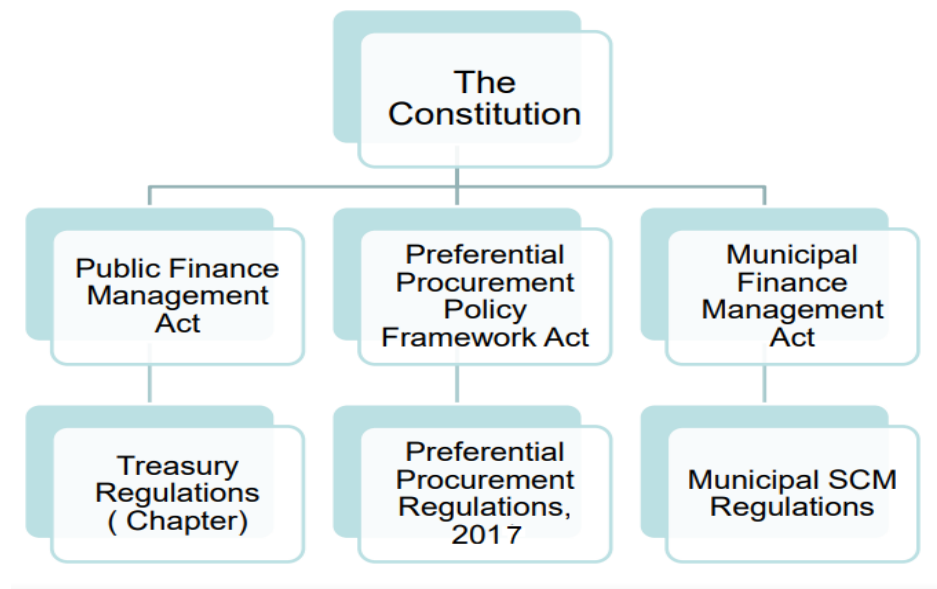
The Constitution

Public Finance Management Act

Preferential Procurement Policy Framework Act

Municipal Finance Management Act

Treasury Regulations ( Chapter)

Preferential Procurement Regulations, 2017

Municipal SCM Regulations